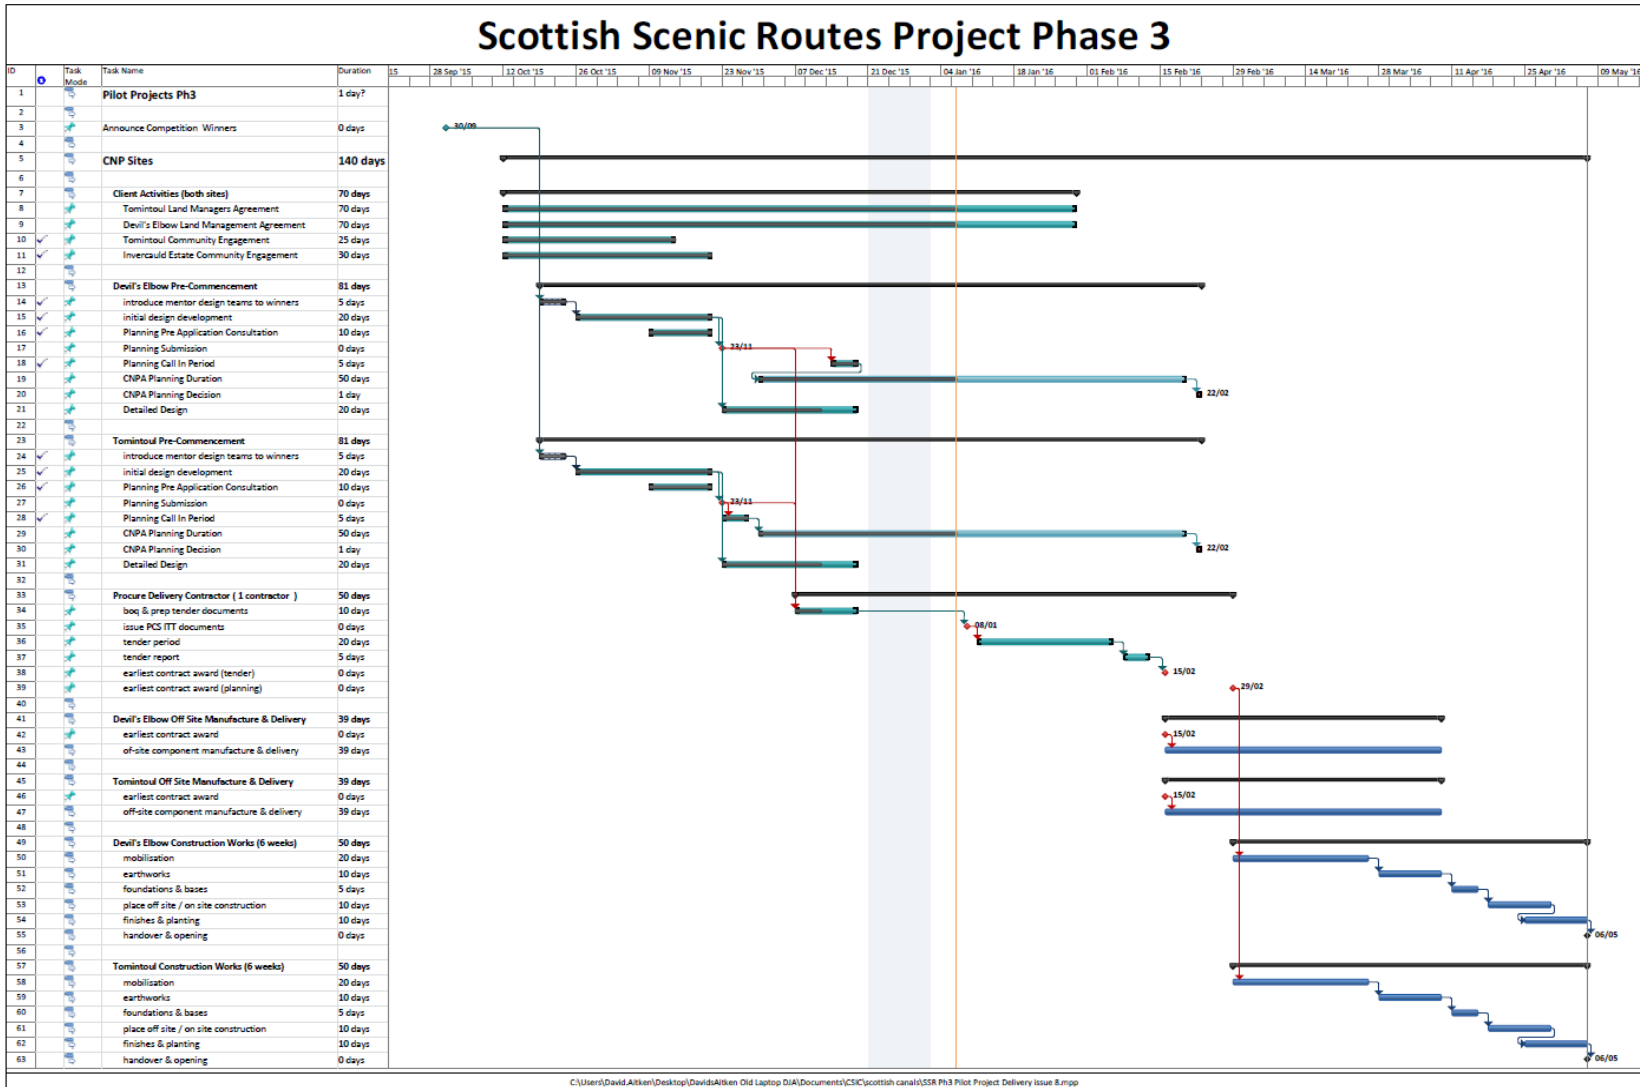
Scottish Scenic Routes Project Phase 3

| ID | | Task Mode | Task Name | Duration |
|---|---|---|---|---|
| 1 | | | Pilot Projects Ph3 | 1 day? |
| 2 | | | | |
| 3 | | | Announce Competition Winners | 0 days |
| 4 | | | | |
| 5 | | | CNP Sites | 140 days |
| 6 | | | | |
| 7 | | | Client Activities (both sites) | 70 days |
| 8 | | | Tomintoul Land Managers Agreement | 70 days |
| 9 | | | Devil's Elbow Land Management Agreement | 70 days |
| 10 | ✓ | | Tomintoul Community Engagement | 25 days |
| 11 | ✓ | | Invercauld Estate Community Engagement | 30 days |
| 12 | | | | |
| 13 | | | Devil's Elbow Pre-Commencement | 81 days |
| 14 | ✓ | | introduce mentor design teams to winners | 5 days |
| 15 | ✓ | | initial design development | 20 days |
| 16 | ✓ | | Planning Pre Application Consultation | 10 days |
| 17 | | | Planning Submission | 0 days |
| 18 | ✓ | | Planning Call In Period | 5 days |
| 19 | | | CNPA Planning Duration | 50 days |
| 20 | | | CNPA Planning Decision | 1 day |
| 21 | | | Detailed Design | 20 days |
| 22 | | | | |
| 23 | | | Tomintoul Pre-Commencement | 81 days |
| 24 | ✓ | | introduce mentor design teams to winners | 5 days |
| 25 | ✓ | | initial design development | 20 days |
| 26 | ✓ | | Planning Pre Application Consultation | 10 days |
| 27 | | | Planning Submission | 0 days |
| 28 | ✓ | | Planning Call In Period | 5 days |
| 29 | | | CNPA Planning Duration | 50 days |
| 30 | | | CNPA Planning Decision | 1 day |
| 31 | | | Detailed Design | 20 days |
| 32 | | | | |
| 33 | | | Procure Delivery Contractor ( 1 contractor ) | 50 days |
| 34 | | | boq & prep tender documents | 10 days |
| 35 | | | issue PCS ITT documents | 0 days |
| 36 | | | tender period | 20 days |
| 37 | | | tender report | 5 days |
| 38 | | | earliest contract award (tender) | 0 days |
| 39 | | | earliest contract award (planning) | 0 days |
| 40 | | | | |
| 41 | | | Devil's Elbow Off Site Manufacture & Delivery | 39 days |
| 42 | | | earliest contract award | 0 days |
| 43 | | | of-site component manufacture & delivery | 39 days |
| 44 | | | | |
| 45 | | | Tomintoul Off Site Manufacture & Delivery | 39 days |
| 46 | | | earliest contract award | 0 days |
| 47 | | | off-site component manufacture & delivery | 39 days |
| 48 | | | | |
| 49 | | | Devil's Elbow Construction Works (6 weeks) | 50 days |
| 50 | | | mobilisation | 20 days |
| 51 | | | earthworks | 10 days |
| 52 | | | foundations & bases | 5 days |
| 53 | | | place off site / on site construction | 10 days |
| 54 | | | finishes & planting | 10 days |
| 55 | | | handover & opening | 0 days |
| 56 | | | | |
| 57 | | | Tomintoul Construction Works (6 weeks) | 50 days |
| 58 | | | mobilisation | 20 days |
| 59 | | | earthworks | 10 days |
| 60 | | | foundations & bases | 5 days |
| 61 | | | place off site / on site construction | 10 days |
| 62 | | | finishes & planting | 10 days |
| 63 | | | handover & opening | 0 days |

15 | 28 Sep '15 | 12 Oct '15 | 26 Oct '15 | 09 Nov '15 | 23 Nov '15 | 07 Dec '15 | 21 Dec '15 | 04 Jan '16 | 18 Jan '16 | 01 Feb '16 | 15 Feb '16 | 29 Feb '16 | 14 Mar '16 | 28 Mar '16 | 11 Apr '16 | 25 Apr '16 | 09 May '16

30/09
23/11
22/02
23/11
22/02
08/01
15/02
29/02
15/02
15/02
06/05
06/05

C:\Users\David.Aitken\Desktop\DavidsAitken Old Laptop DJA\Documents\CSIC\scottish canals\SSR Ph3 Pilot Project Delivery issue 8.mpp